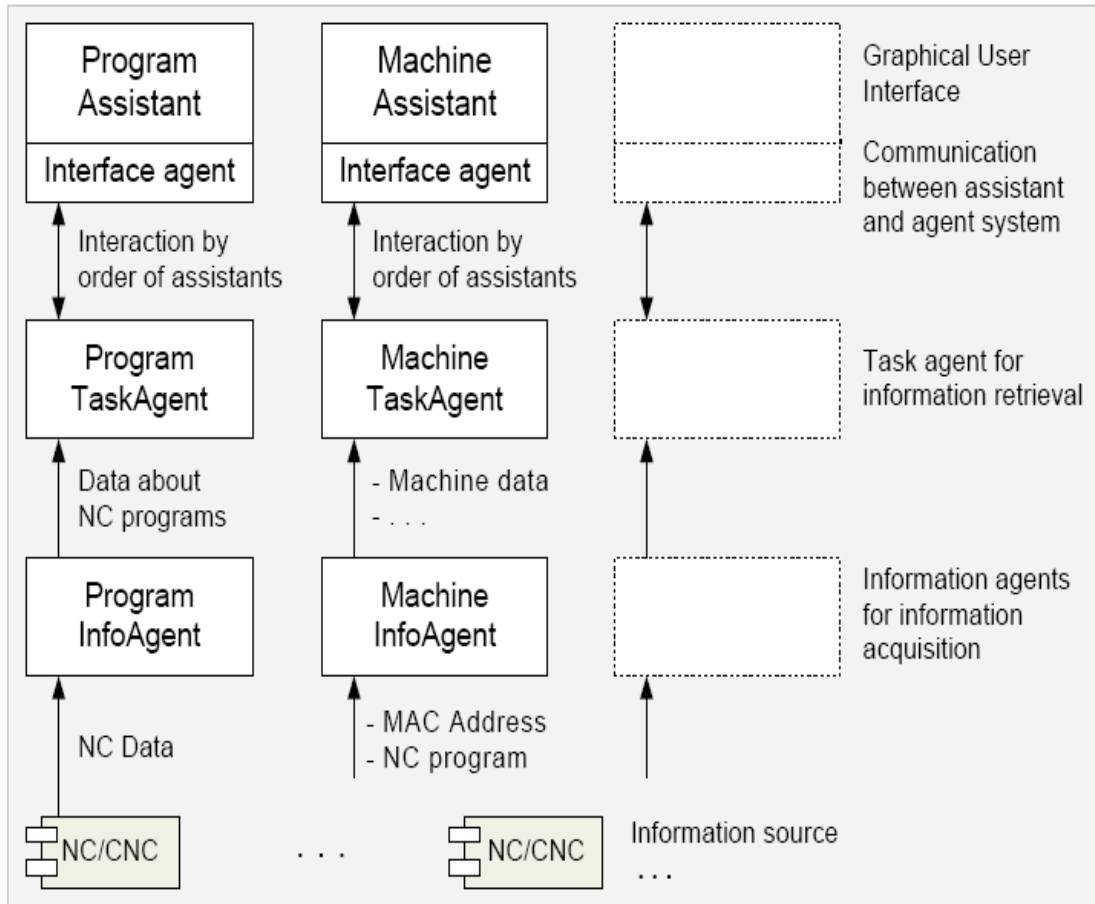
Program Assistant

Interface agent

Machine Assistant

Interface agent

Graphical User Interface

Communication between assistant and agent system

Interaction by order of assistants

Interaction by order of assistants

Program TaskAgent

Machine TaskAgent

Task agent for information retrieval

Data about NC programs

- Machine data
- . . .

Program InfoAgent

Machine InfoAgent

Information agents for information acquisition

NC Data

- MAC Address
- NC program

NC/CNC

. . .

NC/CNC

Information source
. . .